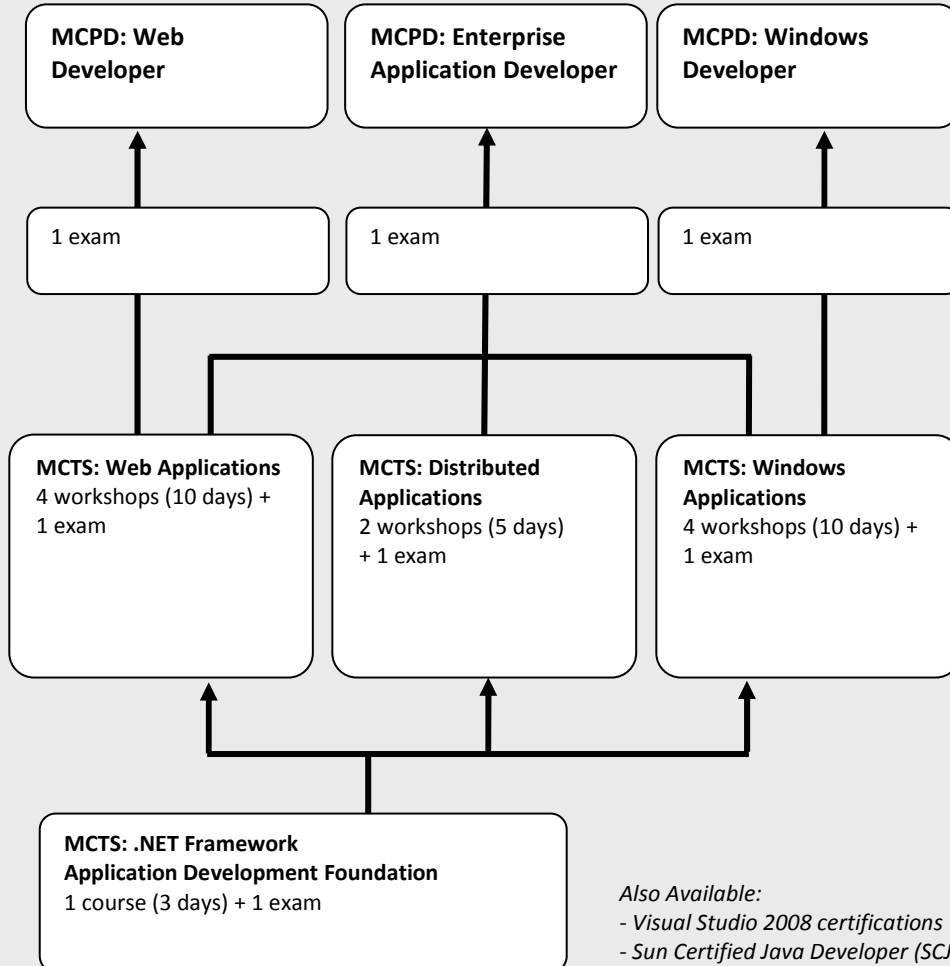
MCPD: Web Developer

MCPD: Enterprise Application Developer

MCPD: Windows Developer

1 exam

1 exam

1 exam

MCTS: Web Applications
4 workshops (10 days) + 1 exam

MCTS: Distributed Applications
2 workshops (5 days) + 1 exam

MCTS: Windows Applications
4 workshops (10 days) + 1 exam

MCTS: .NET Framework Application Development Foundation
1 course (3 days) + 1 exam

*Also Available:*
*- Visual Studio 2008 certifications*
*- Sun Certified Java Developer (SCJ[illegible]*